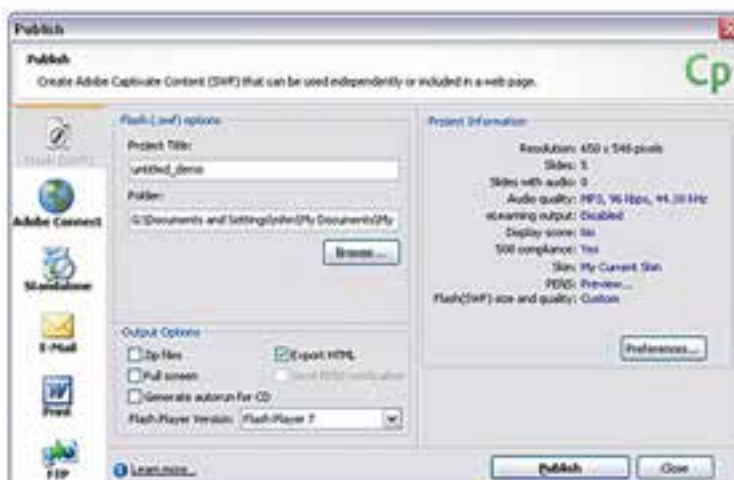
Publish

Publish

Create Adobe Captivate Content (SWF) that can be used independently or included in a web page.

Cp

Flash (SWF)

Adobe Connect

Standalone

E-Mail

Print

FTP

Flash (.swf) options

Project Title:

untitled_demo

Folder:

G:\Documents and Settings\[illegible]\My Documents\My

Browse...

Output Options

Zip files

Export HTML

Full screen

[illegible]

Generate autorun for CD

Flash Player Version: Flash Player 7

Project Information

Resolution: 650 x 540 pixels

Slides: 5

Slides with audio: 0

Audio quality: MP3, 96 Kbps, 44.10 KHz

eLearning output: Disabled

Display score: No

508 compliance: Yes

Skin: My Current Skin

PENS: Preview...

Flash(SWF) size and quality: Custom

Preferences...

Learn more...

Publish

Close